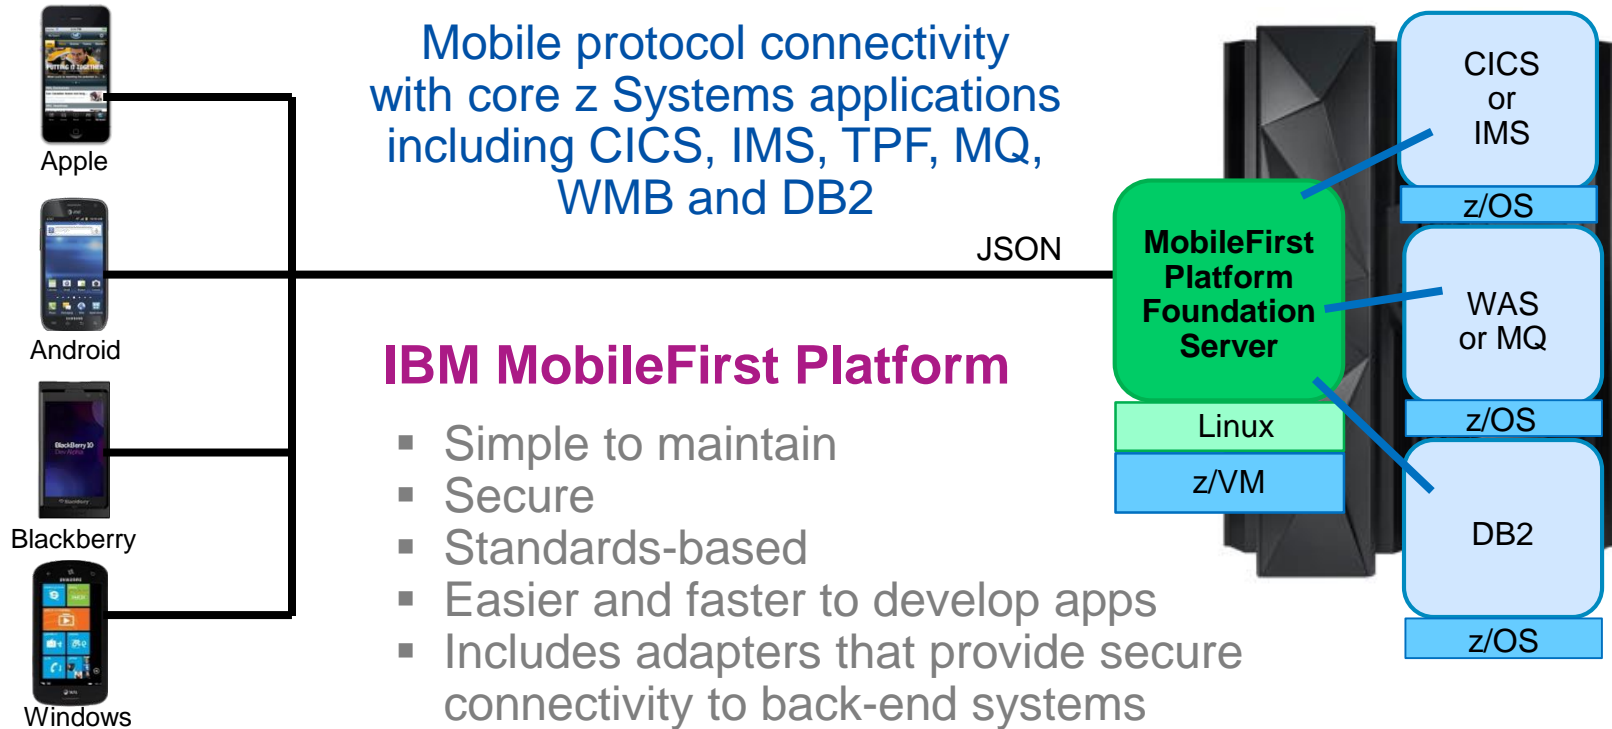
Apple

Android

Blackberry

Windows

Mobile protocol connectivity with core z Systems applications including CICS, IMS, TPF, MQ, WMB and DB2

JSON

IBM MobileFirst Platform

▪ Simple to maintain
▪ Secure
▪ Standards-based
▪ Easier and faster to develop apps
▪ Includes adapters that provide secure connectivity to back-end systems

MobileFirst Platform Foundation Server

Linux

z/VM

CICS or IMS

z/OS

WAS or MQ

z/OS

DB2

z/OS